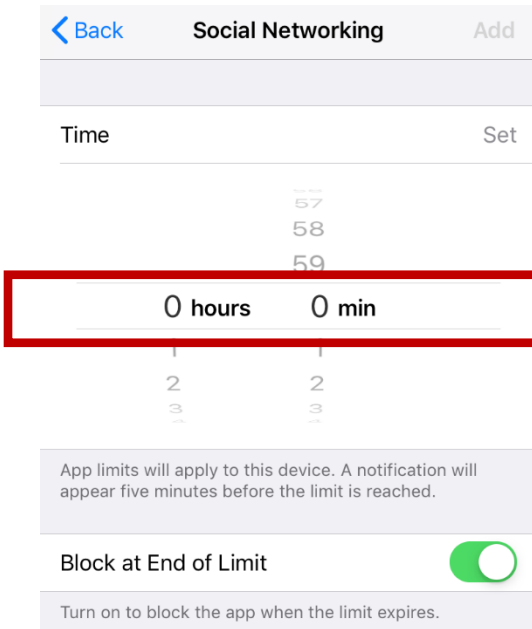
Back Social Networking Add

Time Set

57
58
59
0 hours 0 min
1 1
2 2
3 3

App limits will apply to this device. A notification will appear five minutes before the limit is reached.

Block at End of Limit

Turn on to block the app when the limit expires.